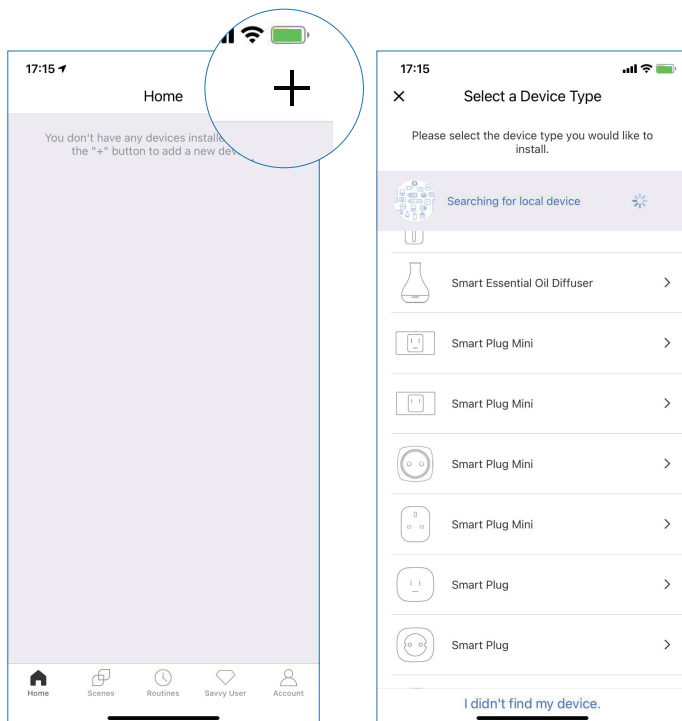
17:15

Home

You don't have any devices installe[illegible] the "+" button to add a new dev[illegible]

+

Home Scenes Routines Savvy User Account

17:15

Select a Device Type

Please select the device type you would like to install.

Searching for local device

Smart Essential Oil Diffuser

Smart Plug Mini

Smart Plug Mini

Smart Plug Mini

Smart Plug Mini

Smart Plug

Smart Plug

I didn't find my device.